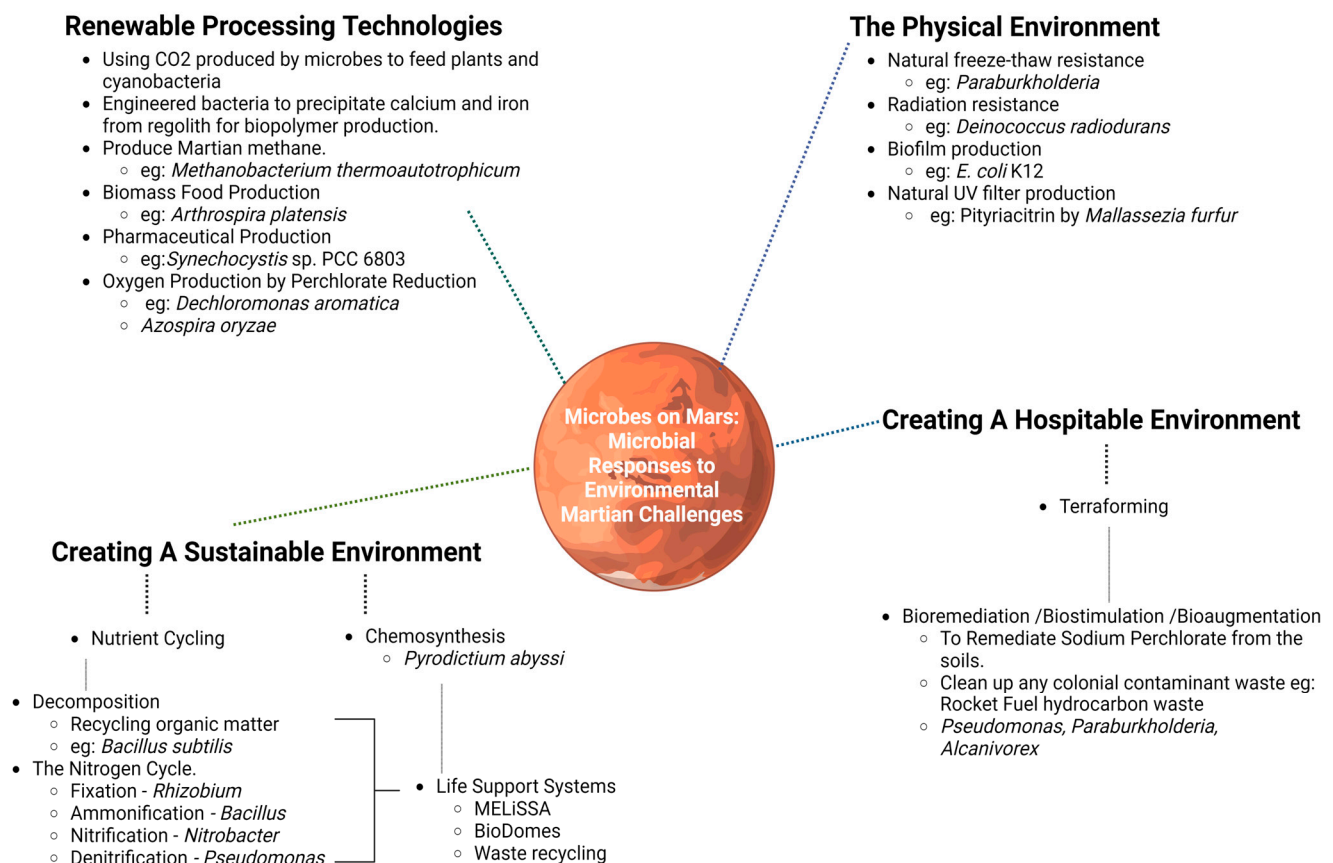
**Renewable Processing Technologies**

- Using CO2 produced by microbes to feed plants and cyanobacteria
- Engineered bacteria to precipitate calcium and iron from regolith for biopolymer production.
- Produce Martian methane.
  - eg: *Methanobacterium thermoautotrophicum*
- Biomass Food Production
  - eg: *Arthrospira platensis*
- Pharmaceutical Production
  - eg:*Synechocystis* sp. PCC 6803
- Oxygen Production by Perchlorate Reduction
  - eg: *Dechloromonas aromatica*
  - *Azospira oryzae*

**The Physical Environment**

- Natural freeze-thaw resistance
  - eg: *Paraburkholderia*
- Radiation resistance
  - eg: *Deinococcus radiodurans*
- Biofilm production
  - eg: *E. coli* K12
- Natural UV filter production
  - eg: Pityriacitrin by *Mallassezia furfur*

Microbes on Mars: Microbial Responses to Environmental Martian Challenges

**Creating A Hospitable Environment**

- Terraforming

- Bioremediation /Biostimulation /Bioaugmentation
  - To Remediate Sodium Perchlorate from the soils.
  - Clean up any colonial contaminant waste eg: Rocket Fuel hydrocarbon waste
  - *Pseudomonas, Paraburkholderia, Alcanivorex*

**Creating A Sustainable Environment**

- Nutrient Cycling

- Chemosynthesis
  - *Pyrodictium abyssi*

- Decomposition
  - Recycling organic matter
  - eg: *Bacillus subtilis*
- The Nitrogen Cycle.
  - Fixation - *Rhizobium*
  - Ammonification - *Bacillus*
  - Nitrification - *Nitrobacter*
  - Denitrification - *Pseudomonas*

- Life Support Systems
  - MELiSSA
  - BioDomes
  - Waste recycling